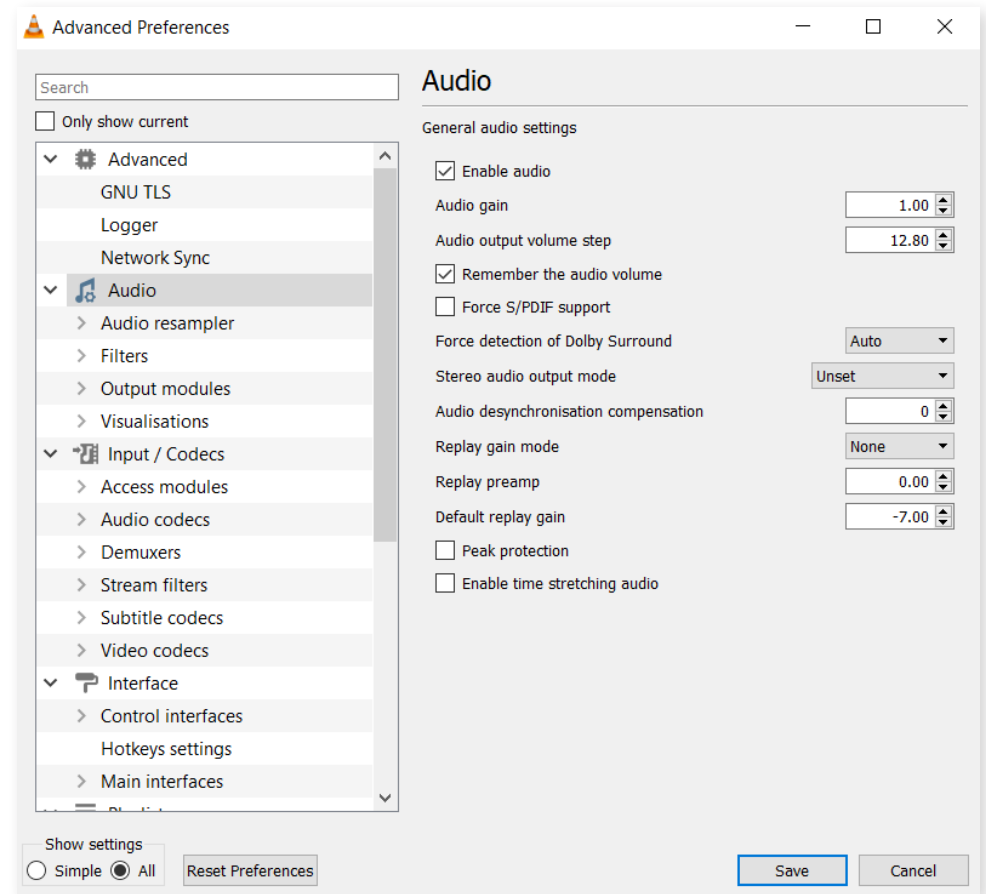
Advanced Preferences

Search

Only show current

Advanced
GNU TLS
Logger
Network Sync
Audio
Audio resampler
Filters
Output modules
Visualisations
Input / Codecs
Access modules
Audio codecs
Demuxers
Stream filters
Subtitle codecs
Video codecs
Interface
Control interfaces
Hotkeys settings
Main interfaces
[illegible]

Audio

General audio settings

Enable audio
Audio gain 1.00
Audio output volume step 12.80
Remember the audio volume
Force S/PDIF support
Force detection of Dolby Surround Auto
Stereo audio output mode Unset
Audio desynchronisation compensation 0
Replay gain mode None
Replay preamp 0.00
Default replay gain -7.00
Peak protection
Enable time stretching audio

Show settings
Simple All
Reset Preferences
Save
Cancel